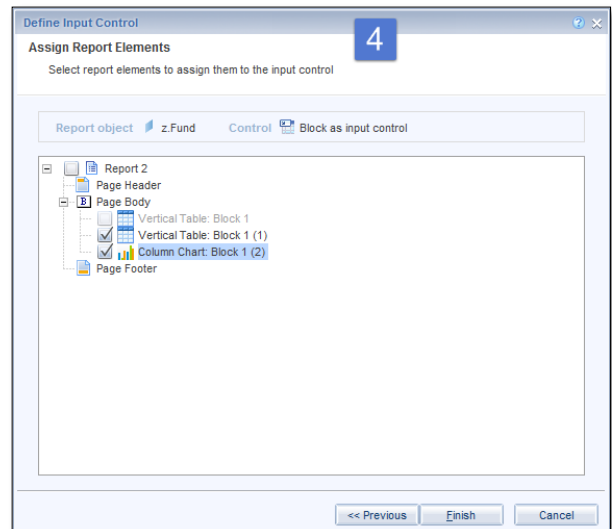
Define Input Control

4

Assign Report Elements

Select report elements to assign them to the input control

Report object z.Fund Control Block as input control

Report 2
Page Header
B Page Body
Vertical Table: Block 1
Vertical Table: Block 1 (1)
Column Chart: Block 1 (2)
Page Footer

<< Previous Finish Cancel